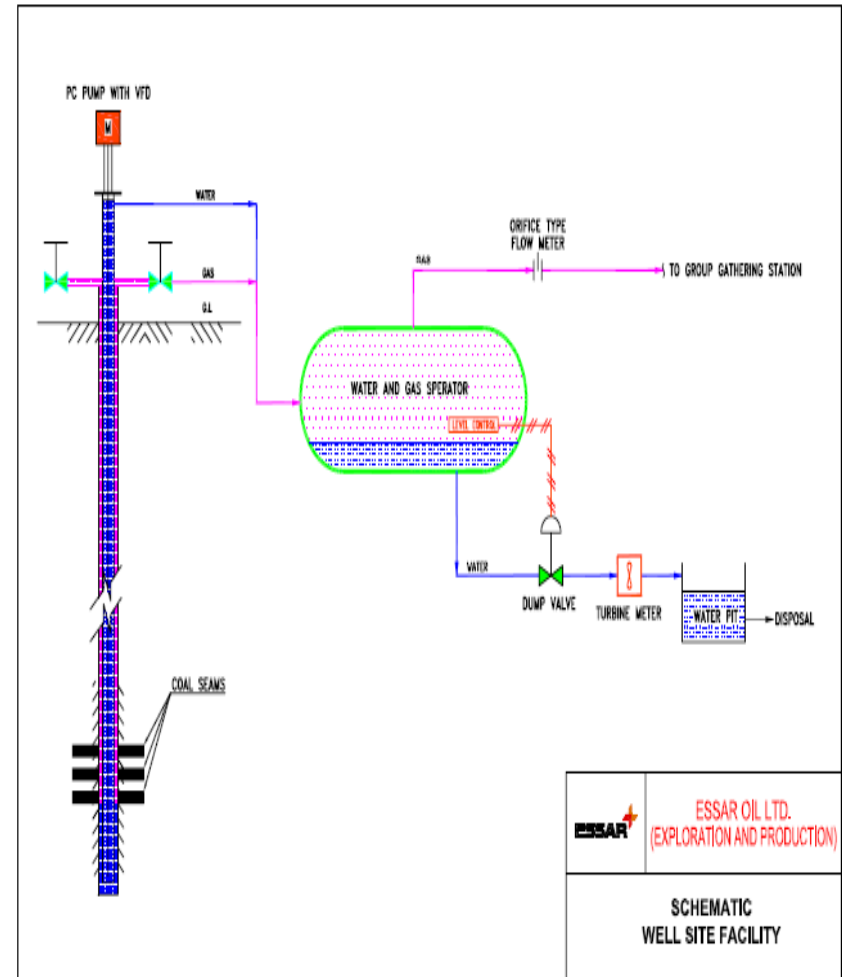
PC PUMP WITH VFD

M

WATER

GAS

G.L

GAS

ORIFICE TYPE FLOW METER

TO GROUP GATHERING STATION

WATER AND GAS SPERATOR

LEVEL CONTROL

WATER

DUMP VALVE

TURBINE METER

WATER PIT

DISPOSAL

COAL SEAMS

ESSAR

ESSAR OIL LTD. (EXPLORATION AND PRODUCTION)

SCHEMATIC WELL SITE FACILITY